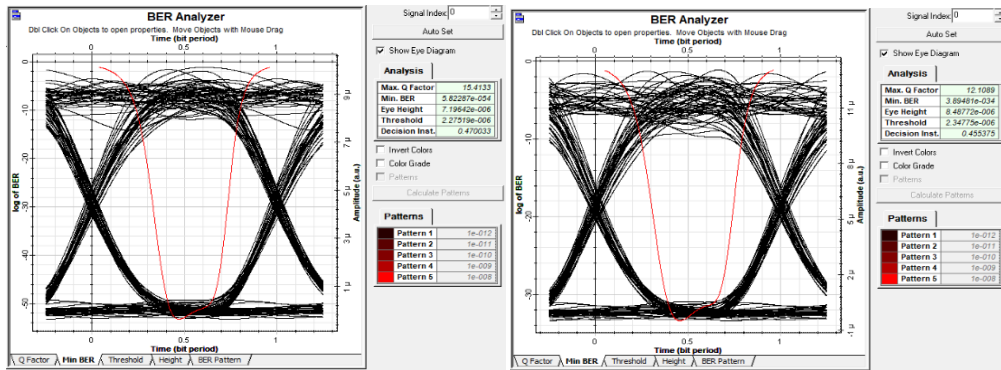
BER Analyzer
Dbl Click On Objects to open properties. Move Objects with Mouse Drag
Time (bit period)
0 0.5 1
log of BER
0 -10 -20 -30 -40 -50
Amplitude (a.u.)
9 μ 7 μ 5 μ 3 μ 1 μ
0 0.5 1
Time (bit period)
Q Factor | Min BER | Threshold | Height | BER Pattern

Signal Index: 0
Auto Set
Show Eye Diagram
Analysis

| Max. Q Factor | 15.4133 |
|---|---|
| Min. BER | 5.82287e-054 |
| Eye Height | 7.19642e-006 |
| Threshold | 2.27519e-006 |
| Decision Inst. | 0.470033 |

Invert Colors
Color Grade
Patterns
Calculate Patterns
Patterns

| Pattern 1 | 1e-012 |
|---|---|
| Pattern 2 | 1e-011 |
| Pattern 3 | 1e-010 |
| Pattern 4 | 1e-009 |
| Pattern 5 | 1e-008 |

BER Analyzer
Dbl Click On Objects to open properties. Move Objects with Mouse Drag
Time (bit period)
0 0.5 1
log of BER
0 -10 -20 -30
Amplitude (a.u.)
11 μ 8 μ 5 μ 2 μ -1 μ
0 0.5 1
Time (bit period)
Q Factor | Min BER | Threshold | Height | BER Pattern

Signal Index: 0
Auto Set
Show Eye Diagram
Analysis

| Max. Q Factor | 12.1089 |
|---|---|
| Min. BER | 3.89481e-034 |
| Eye Height | 8.46772e-006 |
| Threshold | 2.34775e-006 |
| Decision Inst. | 0.455375 |

Invert Colors
Color Grade
Patterns
Calculate Patterns
Patterns

| Pattern 1 | 1e-012 |
|---|---|
| Pattern 2 | 1e-011 |
| Pattern 3 | 1e-010 |
| Pattern 4 | 1e-009 |
| Pattern 5 | 1e-008 |